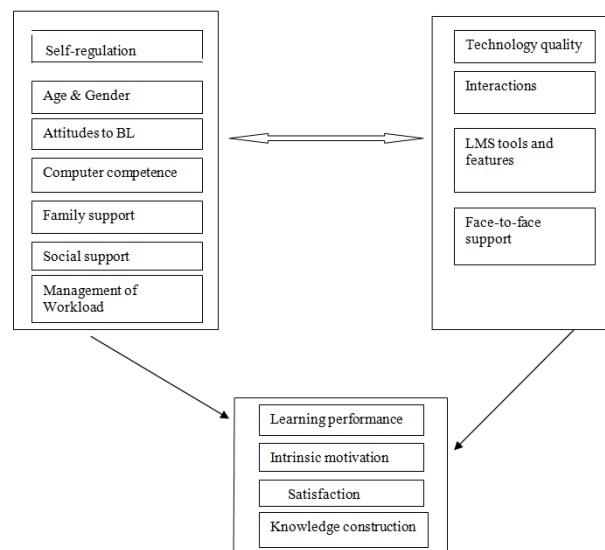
Self-regulation

Age & Gender

Attitudes to BL

Computer competence

Family support

Social support

Management of Workload

Technology quality

Interactions

LMS tools and features

Face-to-face support

Learning performance

Intrinsic motivation

Satisfaction

Knowledge construction